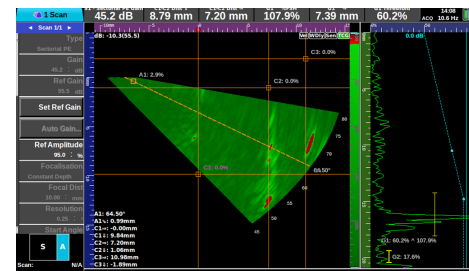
1 Scan
45.2 dB
8.79 mm
7.20 mm
107.9%
7.39 mm
60.2%
14:08
ACQ 10.6 Hz
Scan 1/1
Type
Sectorial PE
Gain
45.2 dB
Ref Gain
55.5 dB
Set Ref Gain
Auto Gain...
Ref Amplitude
95.0 %
Focalisation
Constant Depth
Focal Dist
10.00 mm
Resolution
0.25
Start Angle
S
A
Scan:
N/A
dB: -10.3(55.5)
A1: 2.9%
C2: 0.0%
C3: 0.0%
C1: 0.0%
0.0 dB
80
75
70
65.50°
60
55
50
45
A1: 64.50°
A1: 0.99mm
C1: -0.00mm
C1: 9.84mm
C2: 7.20mm
C2: 1.06mm
C3: 10.98mm
C3: -1.09mm
G1: 60.2% ^ 107.9%
G2: 17.6%